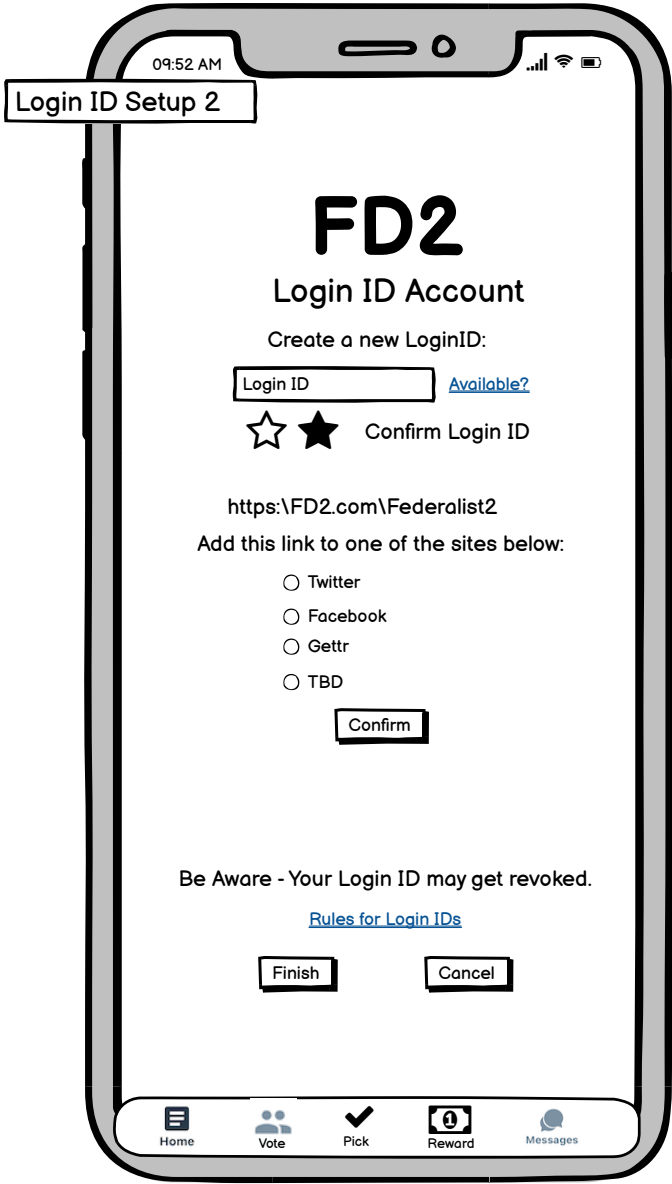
09:52 AM

Login ID Setup 2

FD2

Login ID Account

Create a new LoginID:

Login ID

Available?

Confirm Login ID

https:\FD2.com\Federalist2

Add this link to one of the sites below:

Twitter

Facebook

Gettr

TBD

Confirm

Be Aware - Your Login ID may get revoked.

Rules for Login IDs

Finish

Cancel

Home

Vote

Pick

Reward

Messages